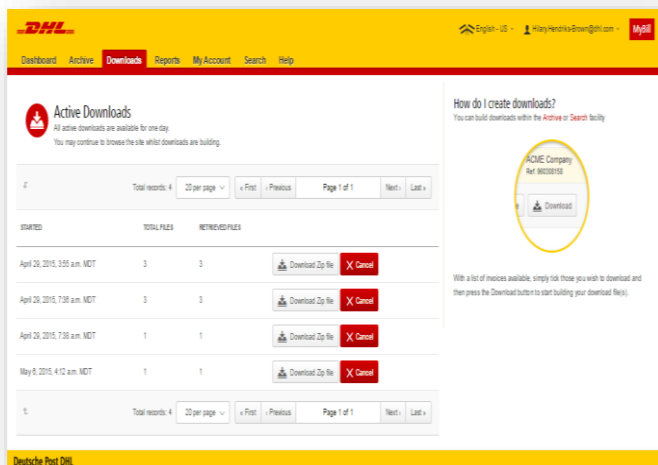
DHL

English - US · Hilary.Hendriks-Brown@dhl.com · MyBill

Dashboard Archive Downloads Reports My Account Search Help

Active Downloads

All active downloads are available for one day.

You may continue to browse the site whilst downloads are building.

Total records: 4 20 per page « First ‹ Previous Page 1 of 1 Next › Last »

| STARTED | TOTAL FILES | RETRIEVED FILES | | |
|---|---|---|---|---|
| April 29, 2015, 3:55 a.m. MDT | 3 | 3 | Download Zip file | Cancel |
| April 29, 2015, 7:38 a.m. MDT | 3 | 3 | Download Zip file | Cancel |
| April 29, 2015, 7:38 a.m. MDT | 1 | 1 | Download Zip file | Cancel |
| May 6, 2015, 4:12 a.m. MDT | 1 | 1 | Download Zip file | Cancel |

Total records: 4 20 per page « First ‹ Previous Page 1 of 1 Next › Last »

How do I create downloads?

You can build downloads within the Archive or Search facility

ACME Company
Ref. 98000150

Download

With a list of invoices available, simply tick those you wish to download and then press the Download button to start building your download file(s).

Deutsche Post DHL